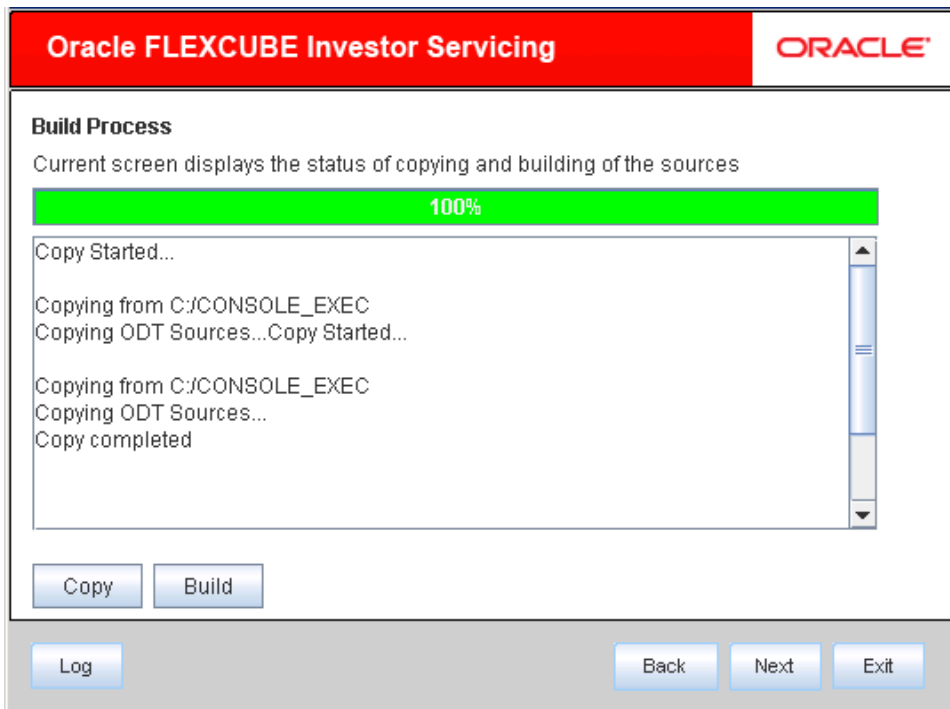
Oracle FLEXCUBE Investor Servicing

ORACLE

Build Process

Current screen displays the status of copying and building of the sources

100%

Copy Started...

Copying from C:/CONSOLE_EXEC
Copying ODT Sources...Copy Started...

Copying from C:/CONSOLE_EXEC
Copying ODT Sources...
Copy completed

Copy

Build

Log

Back

Next

Exit